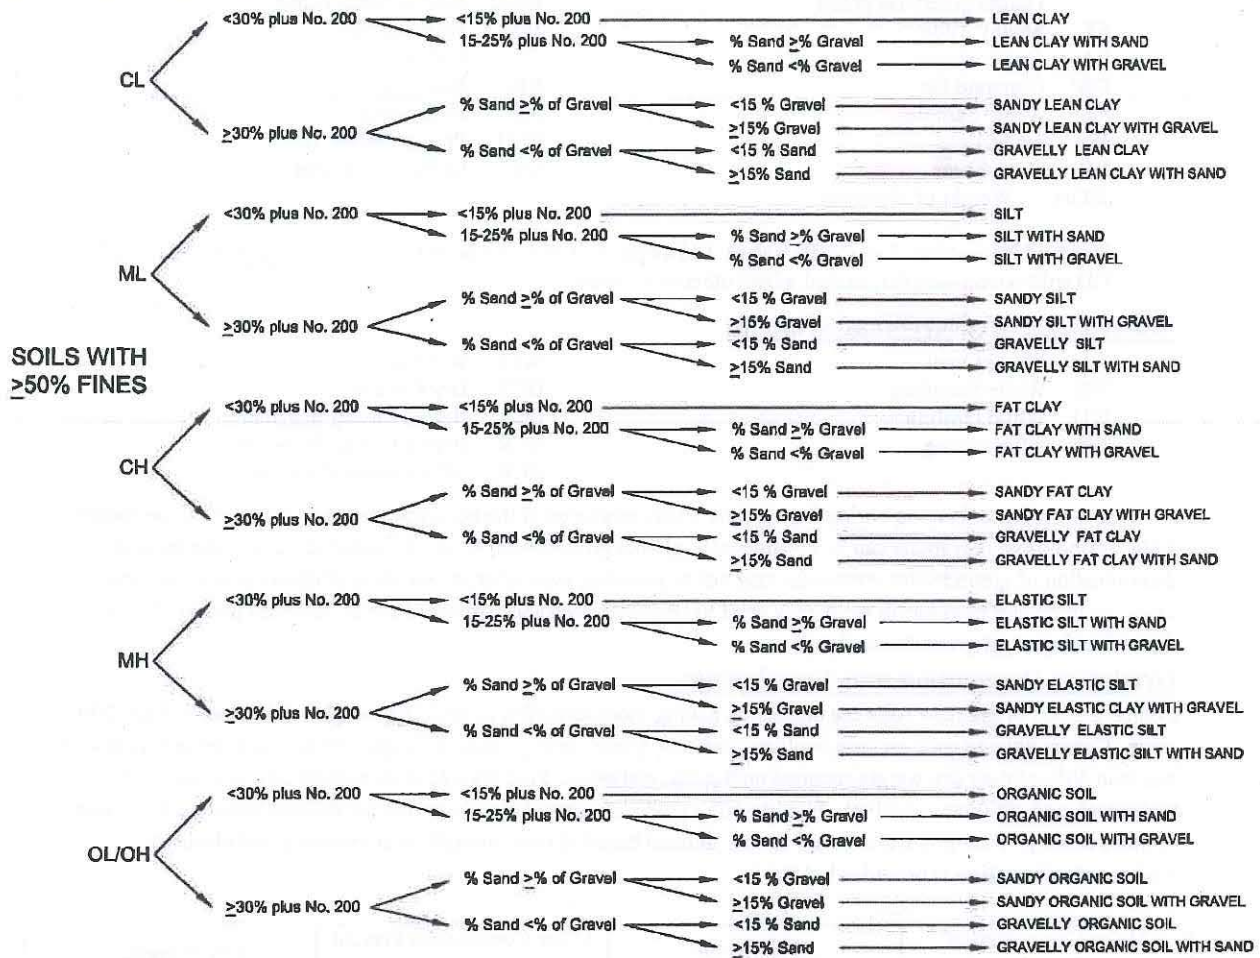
SOILS WITH $\geq$50% FINES

CL

<30% plus No. 200
<15% plus No. 200 LEAN CLAY
15-25% plus No. 200
% Sand $\geq$% Gravel LEAN CLAY WITH SAND
% Sand <% Gravel LEAN CLAY WITH GRAVEL

$\geq$30% plus No. 200
% Sand $\geq$% of Gravel
<15 % Gravel SANDY LEAN CLAY
$\geq$15% Gravel SANDY LEAN CLAY WITH GRAVEL
% Sand <% of Gravel
<15 % Sand GRAVELLY LEAN CLAY
$\geq$15% Sand GRAVELLY LEAN CLAY WITH SAND

ML

<30% plus No. 200
<15% plus No. 200 SILT
15-25% plus No. 200
% Sand $\geq$% Gravel SILT WITH SAND
% Sand <% Gravel SILT WITH GRAVEL

$\geq$30% plus No. 200
% Sand $\geq$% of Gravel
<15 % Gravel SANDY SILT
$\geq$15% Gravel SANDY SILT WITH GRAVEL
% Sand <% of Gravel
<15 % Sand GRAVELLY SILT
$\geq$15% Sand GRAVELLY SILT WITH SAND

CH

<30% plus No. 200
<15% plus No. 200 FAT CLAY
15-25% plus No. 200
% Sand $\geq$% Gravel FAT CLAY WITH SAND
% Sand <% Gravel FAT CLAY WITH GRAVEL

$\geq$30% plus No. 200
% Sand $\geq$% of Gravel
<15 % Gravel SANDY FAT CLAY
$\geq$15% Gravel SANDY FAT CLAY WITH GRAVEL
% Sand <% of Gravel
<15 % Sand GRAVELLY FAT CLAY
$\geq$15% Sand GRAVELLY FAT CLAY WITH SAND

MH

<30% plus No. 200
<15% plus No. 200 ELASTIC SILT
15-25% plus No. 200
% Sand $\geq$% Gravel ELASTIC SILT WITH SAND
% Sand <% Gravel ELASTIC SILT WITH GRAVEL

$\geq$30% plus No. 200
% Sand $\geq$% of Gravel
<15 % Gravel SANDY ELASTIC SILT
$\geq$15% Gravel SANDY ELASTIC CLAY WITH GRAVEL
% Sand <% of Gravel
<15 % Sand GRAVELLY ELASTIC SILT
$\geq$15% Sand GRAVELLY ELASTIC SILT WITH SAND

OL/OH

<30% plus No. 200
<15% plus No. 200 ORGANIC SOIL
15-25% plus No. 200
% Sand $\geq$% Gravel ORGANIC SOIL WITH SAND
% Sand <% Gravel ORGANIC SOIL WITH GRAVEL

$\geq$30% plus No. 200
% Sand $\geq$% of Gravel
<15 % Gravel SANDY ORGANIC SOIL
$\geq$15% Gravel SANDY ORGANIC SOIL WITH GRAVEL
% Sand <% of Gravel
<15 % Sand GRAVELLY ORGANIC SOIL
$\geq$15% Sand GRAVELLY ORGANIC SOIL WITH SAND